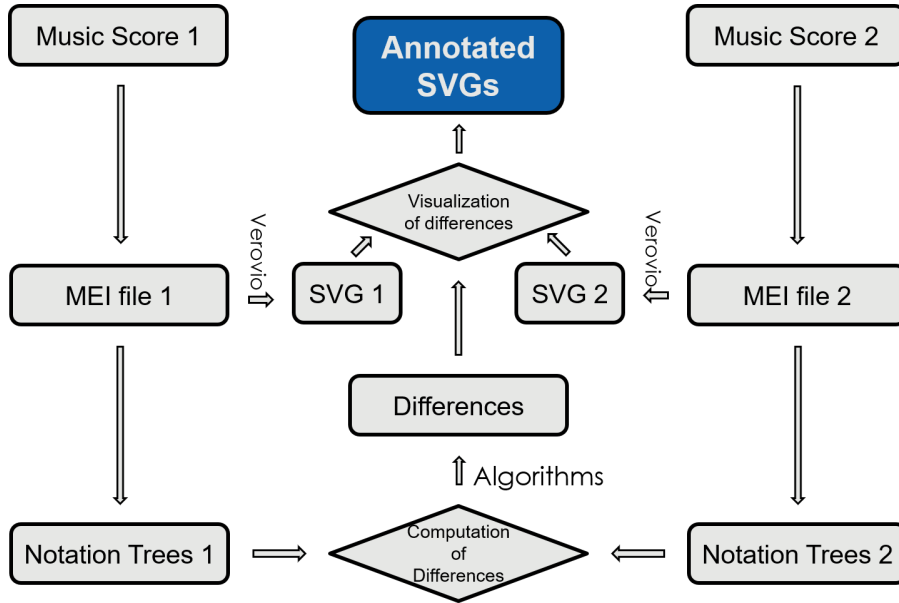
Music Score 1

Annotated SVGs

Music Score 2

Visualization of differences

Verovio

Verovio

MEI file 1

SVG 1

SVG 2

MEI file 2

Differences

Algorithms

Notation Trees 1

Computation of Differences

Notation Trees 2